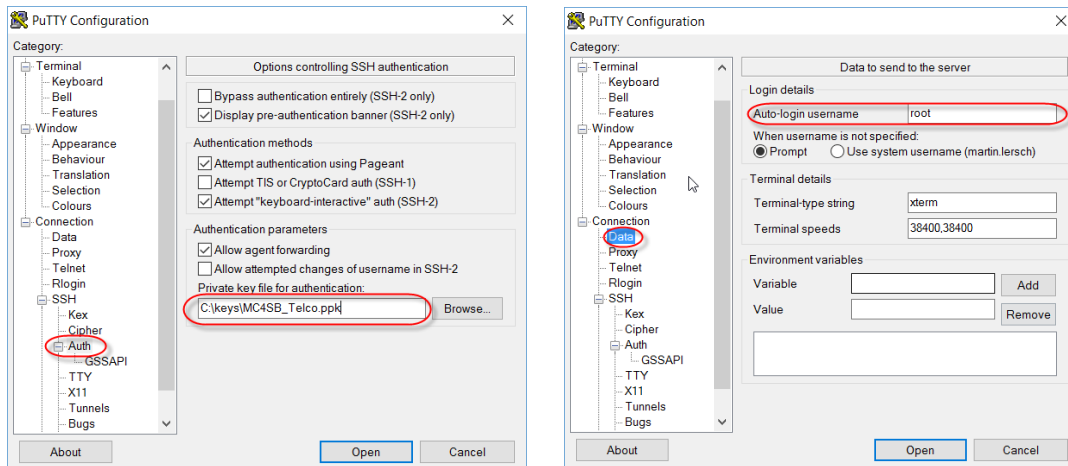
PuTTY Configuration
Category:
Terminal
Keyboard
Bell
Features
Window
Appearance
Behaviour
Translation
Selection
Colours
Connection
Data
Proxy
Telnet
Rlogin
SSH
Kex
Cipher
Auth
GSSAPI
TTY
X11
Tunnels
Bugs

Options controlling SSH authentication
Bypass authentication entirely (SSH-2 only)
Display pre-authentication banner (SSH-2 only)
Authentication methods
Attempt authentication using Pageant
Attempt TIS or CryptoCard auth (SSH-1)
Attempt "keyboard-interactive" auth (SSH-2)
Authentication parameters
Allow agent forwarding
Allow attempted changes of username in SSH-2
Private key file for authentication:
C:\keys\MC4SB_Telco.ppk
Browse...
About
Open
Cancel

PuTTY Configuration
Category:
Terminal
Keyboard
Bell
Features
Window
Appearance
Behaviour
Translation
Selection
Colours
Connection
Data
Proxy
Telnet
Rlogin
SSH
Kex
Cipher
Auth
GSSAPI
TTY
X11
Tunnels
Bugs

Data to send to the server
Login details
Auto-login username
root
When username is not specified:
Prompt
Use system username (martin.lersch)
Terminal details
Terminal-type string
xterm
Terminal speeds
38400,38400
Environment variables
Variable
Add
Value
Remove
About
Open
Cancel